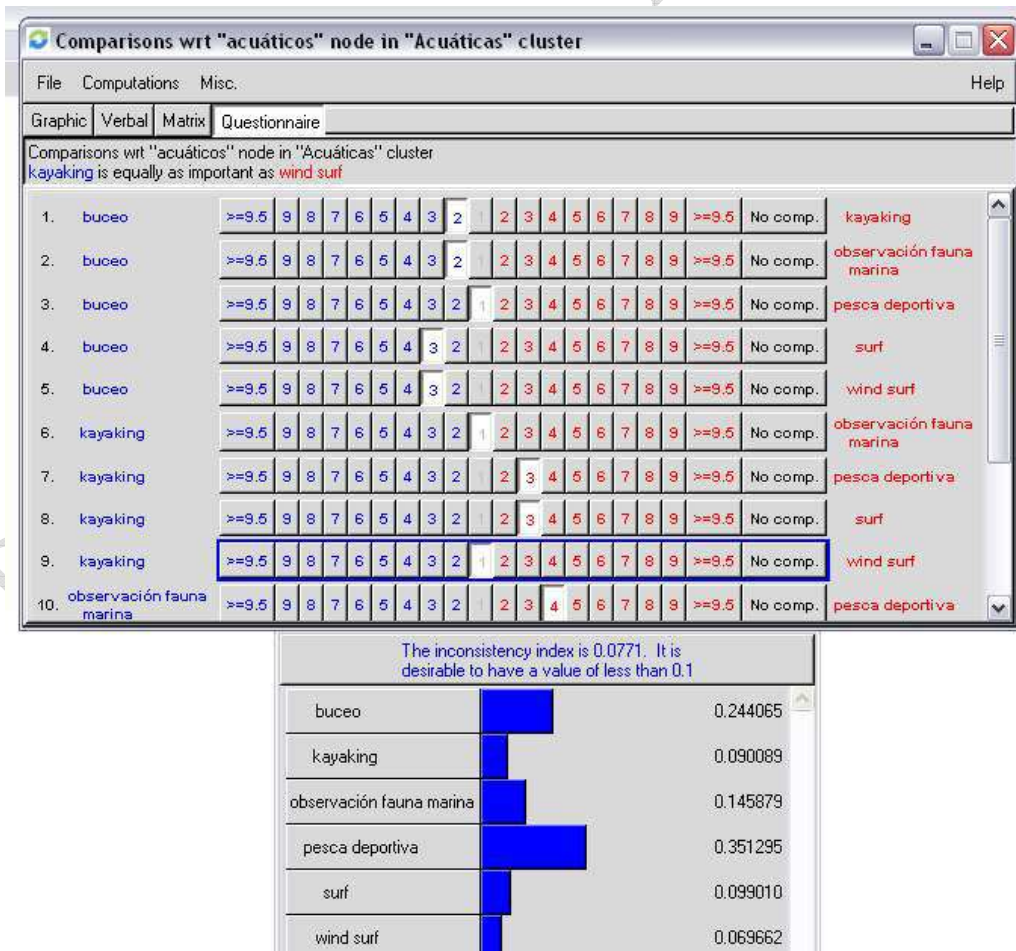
Comparisons wrt "acuáticos" node in "Acuáticas" cluster

File Computations Misc. Help

Graphic | Verbal | Matrix | Questionnaire

Comparisons wrt "acuáticos" node in "Acuáticas" cluster
kayaking is equally as important as wind surf

| | | | | | | | | | | | | | | | | | | | | | |
|---|---|---|---|---|---|---|---|---|---|---|---|---|---|---|---|---|---|---|---|---|---|
| 1. | buceo | >=9.5 | 9 | 8 | 7 | 6 | 5 | 4 | 3 | 2 | 1 | 2 | 3 | 4 | 5 | 6 | 7 | 8 | 9 | >=9.5 | No comp. | kayaking |
| 2. | buceo | >=9.5 | 9 | 8 | 7 | 6 | 5 | 4 | 3 | 2 | 1 | 2 | 3 | 4 | 5 | 6 | 7 | 8 | 9 | >=9.5 | No comp. | observación fauna marina |
| 3. | buceo | >=9.5 | 9 | 8 | 7 | 6 | 5 | 4 | 3 | 2 | 1 | 2 | 3 | 4 | 5 | 6 | 7 | 8 | 9 | >=9.5 | No comp. | pesca deportiva |
| 4. | buceo | >=9.5 | 9 | 8 | 7 | 6 | 5 | 4 | 3 | 2 | 1 | 2 | 3 | 4 | 5 | 6 | 7 | 8 | 9 | >=9.5 | No comp. | surf |
| 5. | buceo | >=9.5 | 9 | 8 | 7 | 6 | 5 | 4 | 3 | 2 | 1 | 2 | 3 | 4 | 5 | 6 | 7 | 8 | 9 | >=9.5 | No comp. | wind surf |
| 6. | kayaking | >=9.5 | 9 | 8 | 7 | 6 | 5 | 4 | 3 | 2 | 1 | 2 | 3 | 4 | 5 | 6 | 7 | 8 | 9 | >=9.5 | No comp. | observación fauna marina |
| 7. | kayaking | >=9.5 | 9 | 8 | 7 | 6 | 5 | 4 | 3 | 2 | 1 | 2 | 3 | 4 | 5 | 6 | 7 | 8 | 9 | >=9.5 | No comp. | pesca deportiva |
| 8. | kayaking | >=9.5 | 9 | 8 | 7 | 6 | 5 | 4 | 3 | 2 | 1 | 2 | 3 | 4 | 5 | 6 | 7 | 8 | 9 | >=9.5 | No comp. | surf |
| 9. | kayaking | >=9.5 | 9 | 8 | 7 | 6 | 5 | 4 | 3 | 2 | 1 | 2 | 3 | 4 | 5 | 6 | 7 | 8 | 9 | >=9.5 | No comp. | wind surf |
| 10. | observación fauna marina | >=9.5 | 9 | 8 | 7 | 6 | 5 | 4 | 3 | 2 | 1 | 2 | 3 | 4 | 5 | 6 | 7 | 8 | 9 | >=9.5 | No comp. | pesca deportiva |

The inconsistency index is 0.0771. It is desirable to have a value of less than 0.1

| | |
|---|---|
| buceo | 0.244065 |
| kayaking | 0.090089 |
| observación fauna marina | 0.145879 |
| pesca deportiva | 0.351295 |
| surf | 0.099010 |
| wind surf | 0.069662 |